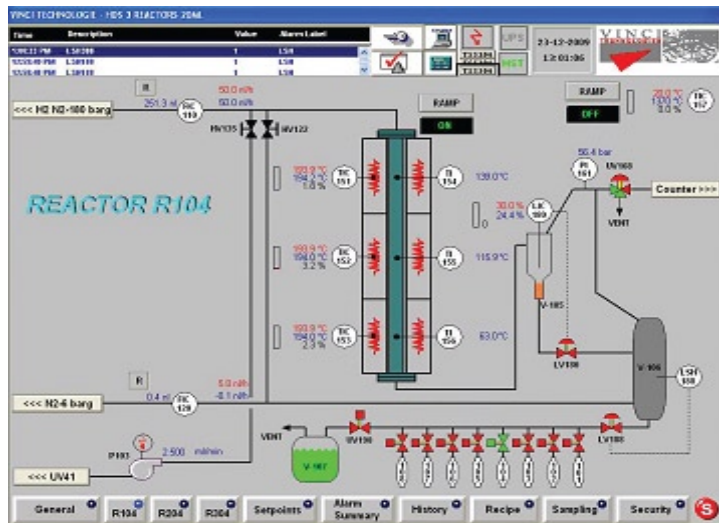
VINCI TECHNOLOGIE - HDS 3 REACTORS 20ML

| Time | Description | Value | Alarm Label |
|---|---|---|---|
| 5:06:31 PM | LSH100 | 1 | LSH |
| 5:53:40 PM | LSH100 | 1 | LSH |
| 5:53:40 PM | LSH100 | 1 | LSH |

UPS
23-12-2009
13:01:06
VINCI
TST
RAMP
ON
RAMP
OFF
28.0 °C
1300 °C
0.0 %
TIC 157

<<< H2 N2-100 barg
R
251.3 nl
50.0 nl/h
50.0 nl/h
FIC 119
HV135
HV122

REACTOR R104

193.9 °C
194.0 °C
1.0 %
TIC 151
TI 154
139.0°C

193.9 °C
194.0 °C
3.2 %
TIC 152
TI 155
115.9°C

193.9 °C
194.0 °C
2.3 %
TIC 153
TI 156
63.0°C

56.4 bar
PI 161
UV160
Counter >>>
VENT
30.0 %
24.4 %
LIC 160
0
V-105
LV100
V-106
LSH 100

R
5.0 nl/h
0.4 nl
-0.1 nl/h
FIC 120
<<< N2-6 barg

VENT
UV190
V-107
LV180

P103
2.500 ml/min
<<< UV41

General
R104
R204
R304
Setpoints
Alarm Summary
History
Recipe
Sampling
Security
S